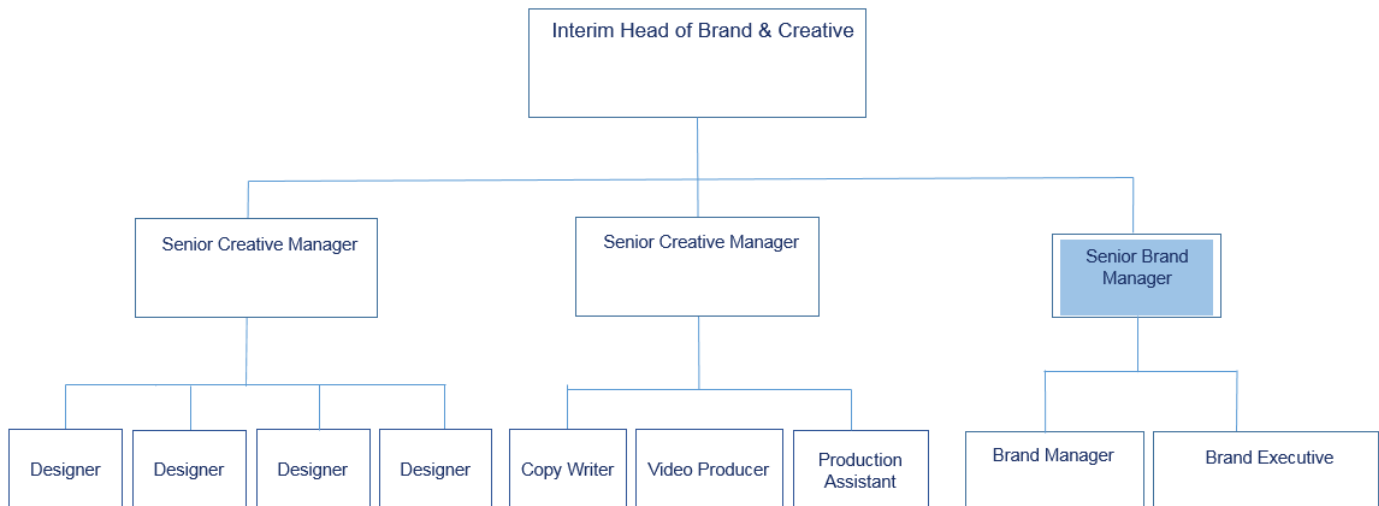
Interim Head of Brand & Creative

Senior Creative Manager

Senior Creative Manager

Senior Brand Manager

Designer

Designer

Designer

Designer

Copy Writer

Video Producer

Production Assistant

Brand Manager

Brand Executive